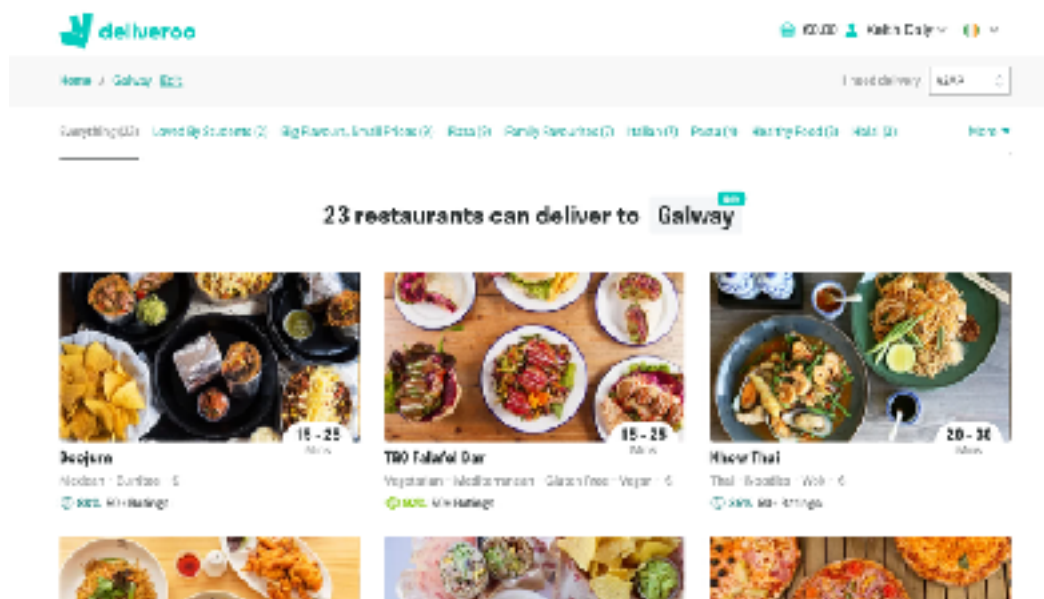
deliveroo

€0.00 Keith Daly

Home / Galway Edit

Food delivery ASAP

Everything (23) Loved By Students (2) Big Flavours, Small Prices (9) Pizza (3) Family Favourites (2) Italian (1) Pasta (1) Healthy Food (3) Halal (3) More

23 restaurants can deliver to Galway

Edit

15 - 25 Mins

Boojum

Mexican · Burritos · 6

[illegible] 60+ Ratings

15 - 25 Mins

TBO Falafel Bar

Vegetarian · Mediterranean · Gluten Free · Vegan · 6

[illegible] 40+ Ratings

20 - 30 Mins

Khow Thai

Thai · Noodles · Wok · 6

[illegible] 60+ Ratings